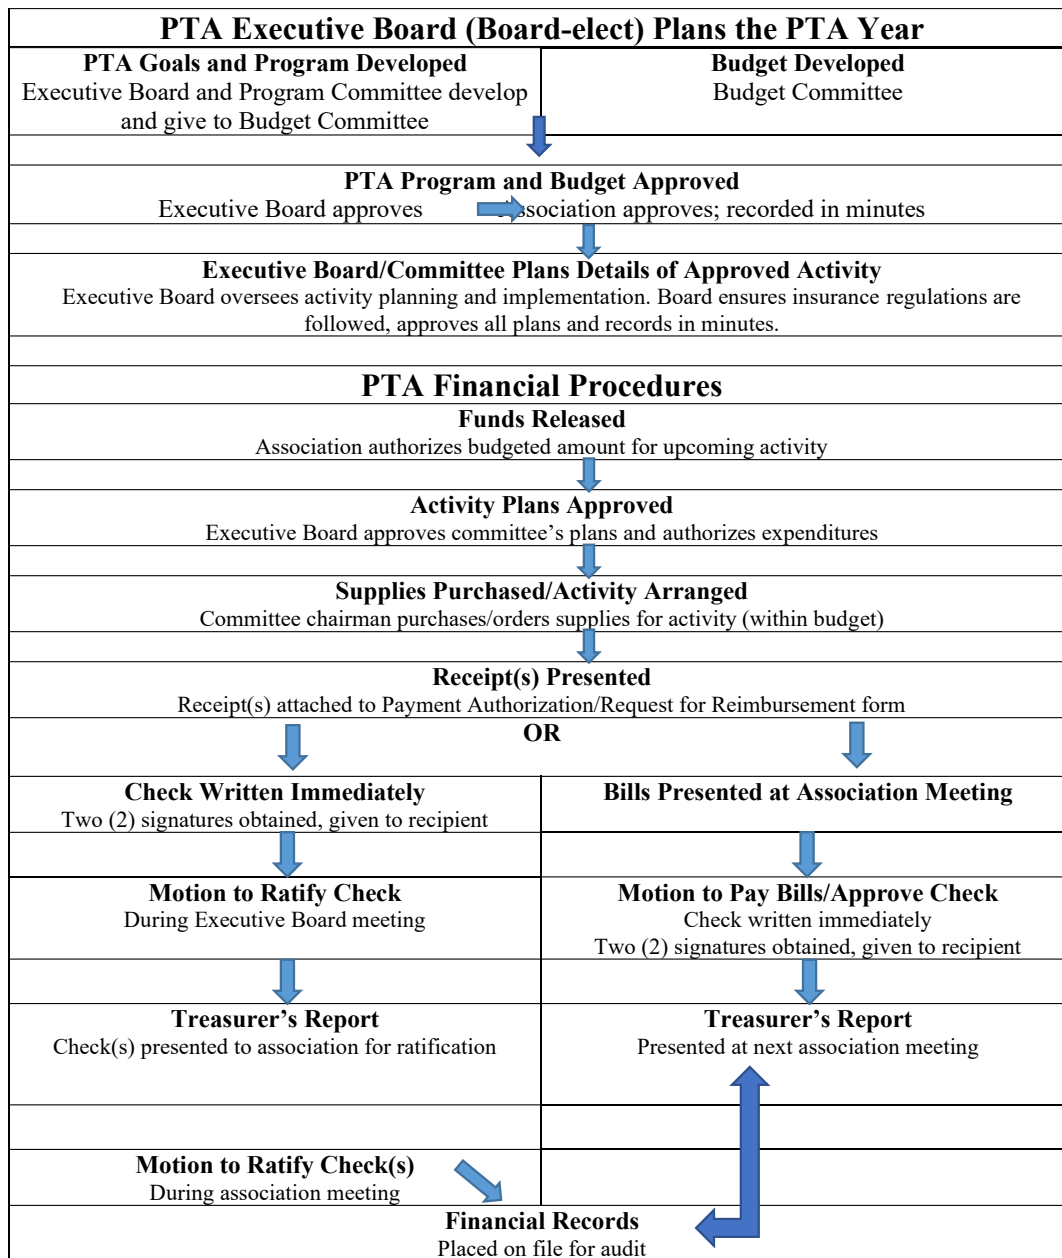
PTA Executive Board (Board-elect) Plans the PTA Year

PTA Goals and Program Developed
Executive Board and Program Committee develop and give to Budget Committee

Budget Developed
Budget Committee

PTA Program and Budget Approved
Executive Board approves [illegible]ssociation approves; recorded in minutes

Executive Board/Committee Plans Details of Approved Activity
Executive Board oversees activity planning and implementation. Board ensures insurance regulations are followed, approves all plans and records in minutes.

PTA Financial Procedures

Funds Released
Association authorizes budgeted amount for upcoming activity

Activity Plans Approved
Executive Board approves committee's plans and authorizes expenditures

Supplies Purchased/Activity Arranged
Committee chairman purchases/orders supplies for activity (within budget)

Receipt(s) Presented
Receipt(s) attached to Payment Authorization/Request for Reimbursement form

OR

Check Written Immediately
Two (2) signatures obtained, given to recipient

Bills Presented at Association Meeting

Motion to Ratify Check
During Executive Board meeting

Motion to Pay Bills/Approve Check
Check written immediately
Two (2) signatures obtained, given to recipient

Treasurer's Report
Check(s) presented to association for ratification

Treasurer's Report
Presented at next association meeting

Motion to Ratify Check(s)
During association meeting

Financial Records
Placed on file for audit